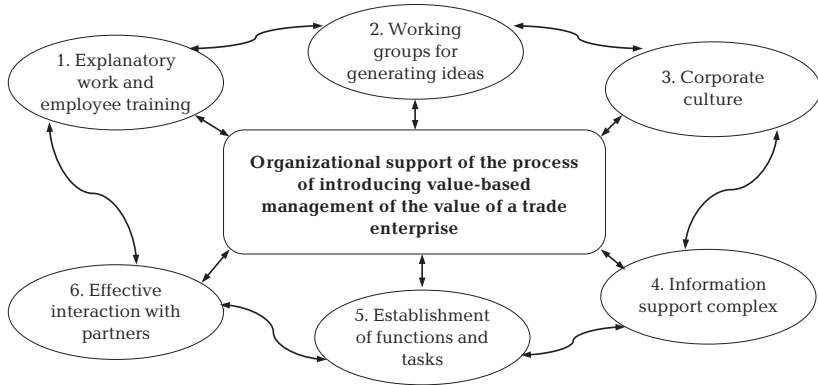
1. Explanatory work and employee training

2. Working groups for generating ideas

3. Corporate culture

Organizational support of the process of introducing value-based management of the value of a trade enterprise

6. Effective interaction with partners

5. Establishment of functions and tasks

4. Information support complex